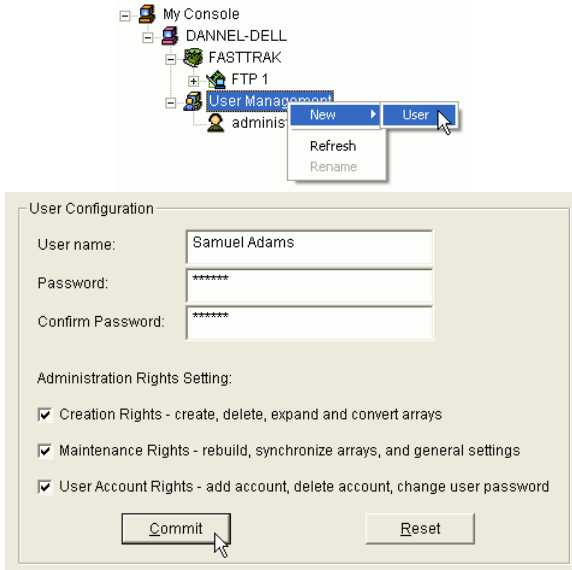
My Console
DANNEL-DELL
FASTTRAK
FTP 1
User Management
administ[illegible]
New
User
Refresh
Rename

User Configuration
User name: Samuel Adams
Password: ******
Confirm Password: ******

Administration Rights Setting:
☑ Creation Rights - create, delete, expand and convert arrays
☑ Maintenance Rights - rebuild, synchronize arrays, and general settings
☑ User Account Rights - add account, delete account, change user password

Commit
Reset